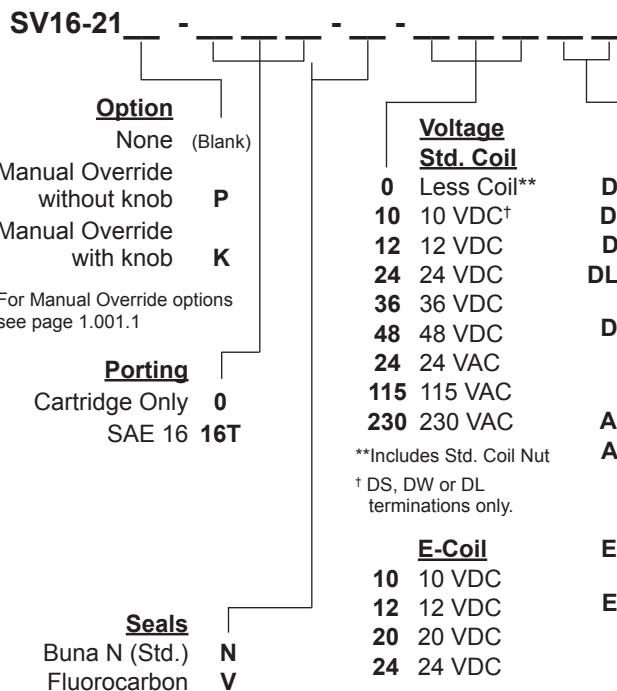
SV16-21__ - __ __ __ - __ - __ __ __ __ __

Option
None (Blank)
Manual Override without knob P
Manual Override with knob K

For Manual Override options see page 1.001.1

Porting
Cartridge Only 0
SAE 16 16T

Seals
Buna N (Std.) N
Fluorocarbon V

Voltage
Std. Coil
0 Less Coil**
10 10 VDC†
12 12 VDC
24 24 VDC
36 36 VDC
48 48 VDC
24 24 VAC
115 115 VAC
230 230 VAC

**Includes Std. Coil Nut
† DS, DW or DL terminations only.

E-Coil
10 10 VDC
12 12 VDC
20 20 VDC
24 24 VDC

D
D
D
DL
D
A
A
E
E